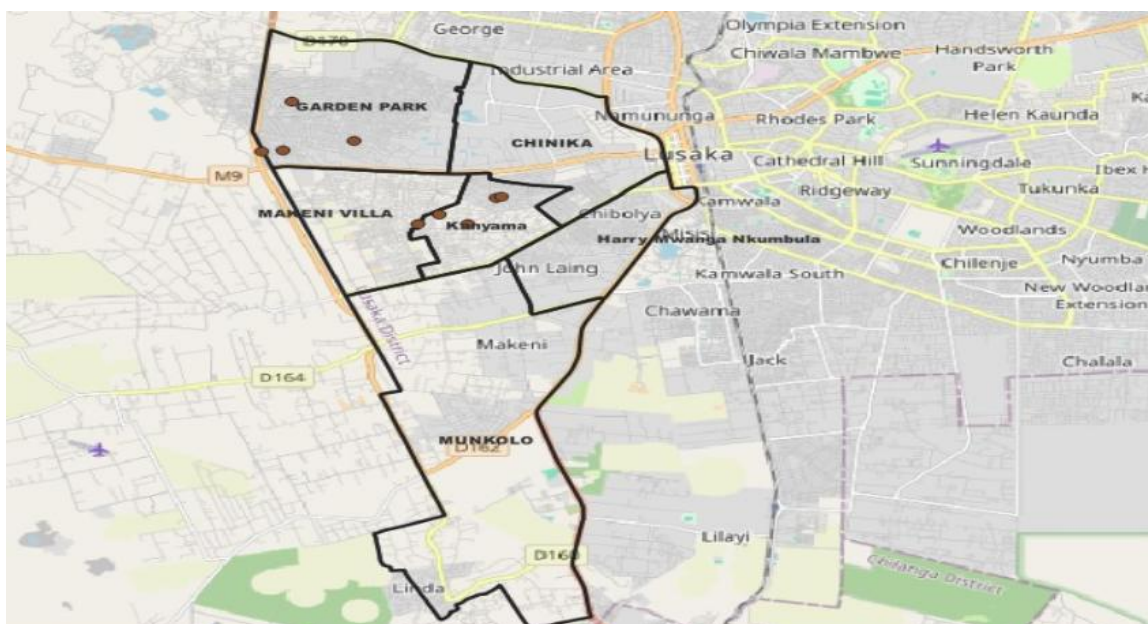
George
Olympia Extension
Chiwala Mambwe
Handsworth Park
D470
Industrial Area
GARDEN PARK
Namununga
Rhodes Park
Helen Kaunda
Ka
CHINIKA
Lusaka
Cathedral Hill
Sunningdale
Ibex H
M9
Ridgeway
Tukunka
Kamwala
MAKENI VILLA
Kanyama
Chibolya
Misisi
Harry Mwanga Nkumbula
Woodlands
John Laing
Kamwala South
Chilenje
Nyumba
New Woodlar Extension
Chawama
Lusaka District
Makeni
Jack
Chalala
D164
MUNKOLO
D162
Lilayi
D162
Linda
Chilanga District